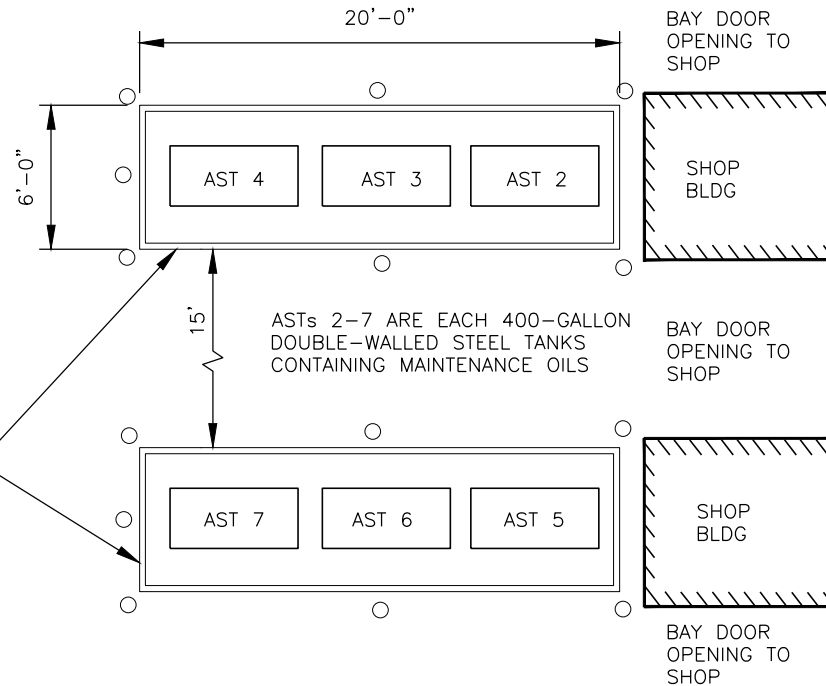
20'-0"

BAY DOOR OPENING TO SHOP

6'-0"

AST 4

AST 3

AST 2

SHOP BLDG

15'

ASTs 2-7 ARE EACH 400-GALLON DOUBLE-WALLED STEEL TANKS CONTAINING MAINTENANCE OILS

BAY DOOR OPENING TO SHOP

AST 7

AST 6

AST 5

SHOP BLDG

BAY DOOR OPENING TO SHOP